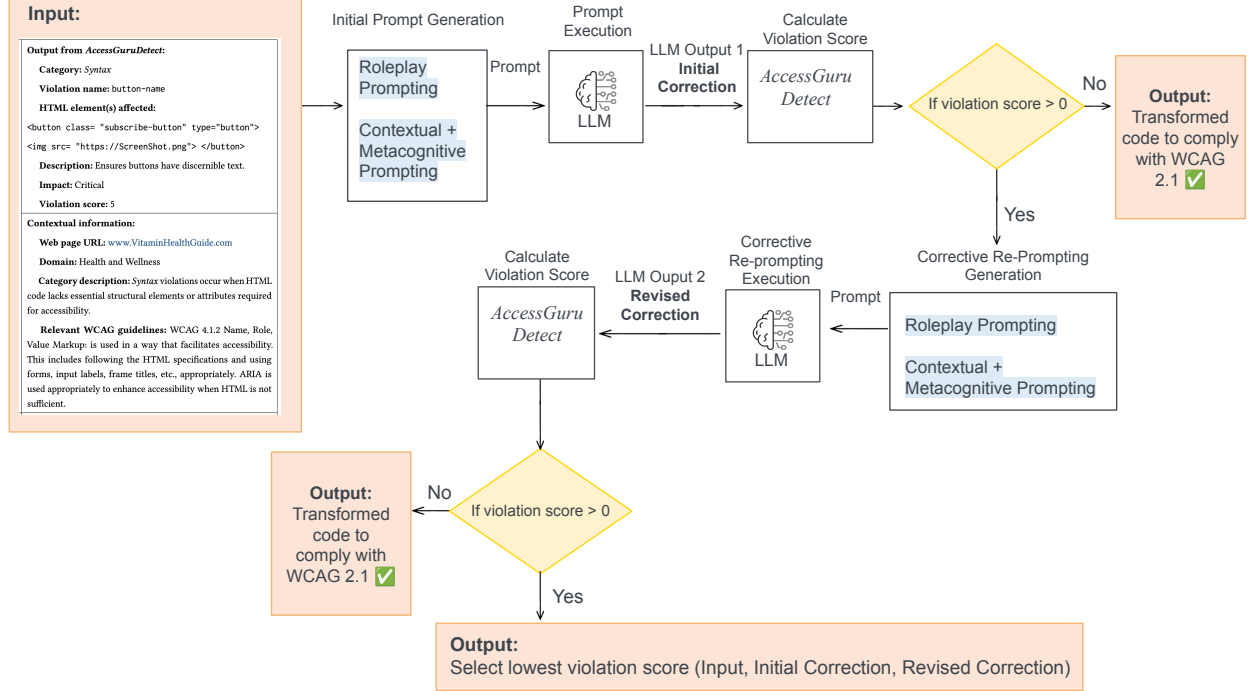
Input:

Output from AccessGuruDetect:

Category: Syntax

Violation name: button-name

HTML element(s) affected:

<button class= "subscribe-button" type="button">

<img src= "https://ScreenShot.png"> </button>

Description: Ensures buttons have discernible text.

Impact: Critical

Violation score: 5

Contextual information:

Web page URL: www.VitaminHealthGuide.com

Domain: Health and Wellness

Category description: Syntax violations occur when HTML code lacks essential structural elements or attributes required for accessibility.

Relevant WCAG guidelines: WCAG 4.1.2 Name, Role, Value Markup: is used in a way that facilitates accessibility. This includes following the HTML specifications and using forms, input labels, frame titles, etc., appropriately. ARIA is used appropriately to enhance accessibility when HTML is not sufficient.

Initial Prompt Generation

Roleplay Prompting

Contextual + Metacognitive Prompting

Prompt

Prompt Execution

LLM

LLM Output 1
Initial Correction

Calculate Violation Score

AccessGuru Detect

If violation score > 0

No

Output:
Transformed code to comply with WCAG 2.1 ✅

Yes

Corrective Re-Prompting Generation

Roleplay Prompting

Contextual + Metacognitive Prompting

Prompt

Corrective Re-prompting Execution

LLM

LLM Ouput 2
Revised Correction

Calculate Violation Score

AccessGuru Detect

If violation score > 0

No

Output:
Transformed code to comply with WCAG 2.1 ✅

Yes

Output:
Select lowest violation score (Input, Initial Correction, Revised Correction)